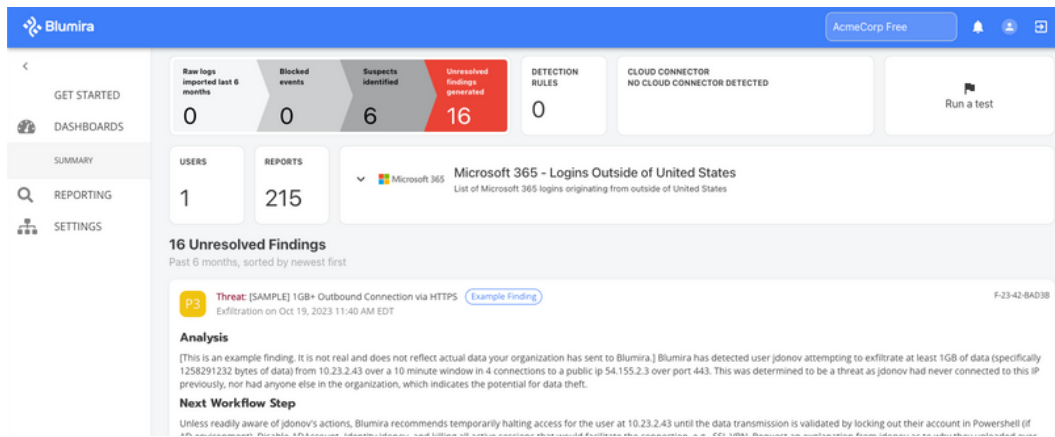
Blumira

AcmeCorp Free

<

GET STARTED

DASHBOARDS

SUMMARY

REPORTING

SETTINGS

Raw logs imported last 6 months
0

Blocked events
0

Suspects identified
6

Unresolved findings generated
16

DETECTION RULES
0

CLOUD CONNECTOR
NO CLOUD CONNECTOR DETECTED

Run a test

USERS
1

REPORTS
215

Microsoft 365

Microsoft 365 - Logins Outside of United States
List of Microsoft 365 logins originating from outside of United States

16 Unresolved Findings
Past 6 months, sorted by newest first

P3

Threat: [SAMPLE] 1GB+ Outbound Connection via HTTPS Example Finding
Exfiltration on Oct 19, 2023 11:40 AM EDT

F-23-42-BAD3B

Analysis

[This is an example finding. It is not real and does not reflect actual data your organization has sent to Blumira.] Blumira has detected user jdonov attempting to exfiltrate at least 1GB of data (specifically 1258291232 bytes of data) from 10.23.2.43 over a 10 minute window in 4 connections to a public ip 54.155.2.3 over port 443. This was determined to be a threat as jdonov had never connected to this IP previously, nor had anyone else in the organization, which indicates the potential for data theft.

Next Workflow Step

Unless readily aware of jdonov's actions, Blumira recommends temporarily halting access for the user at 10.23.2.43 until the data transmission is validated by locking out their account in Powershell (if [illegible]